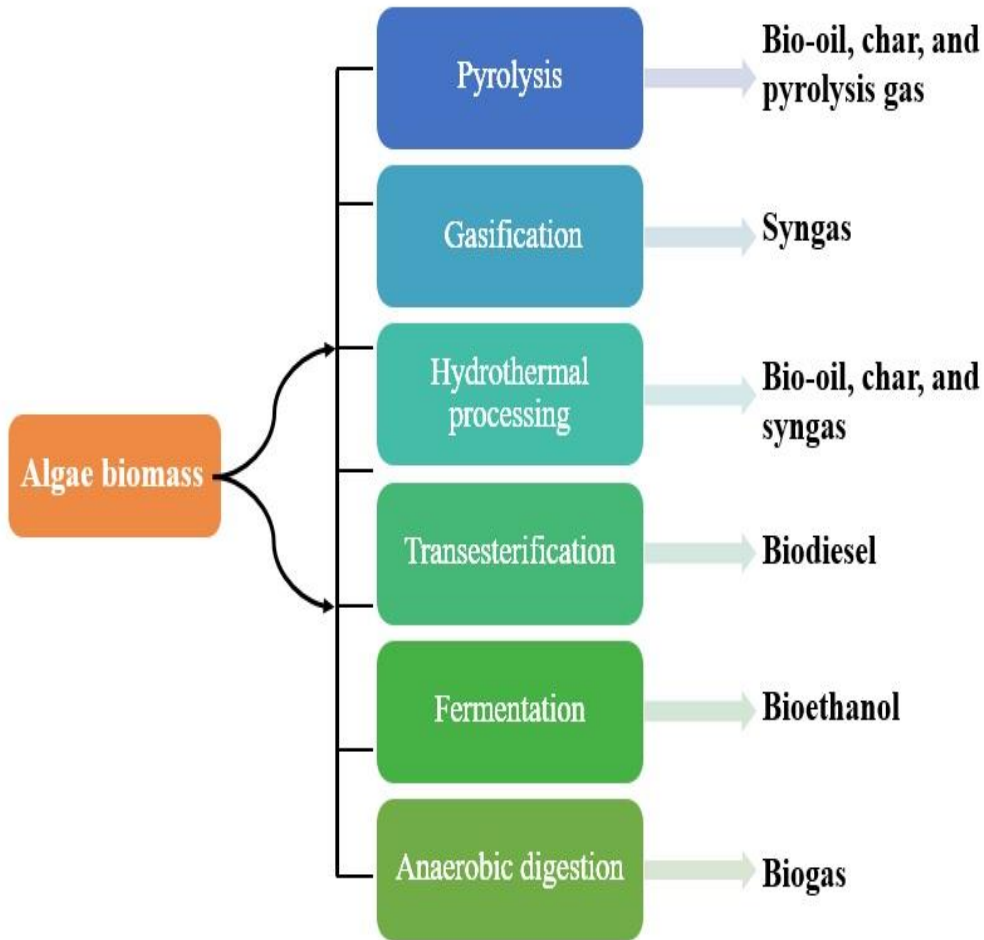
Algae biomass

Pyrolysis
Bio-oil, char, and pyrolysis gas

Gasification
Syngas

Hydrothermal processing
Bio-oil, char, and syngas

Transesterification
Biodiesel

Fermentation
Bioethanol

Anaerobic digestion
Biogas